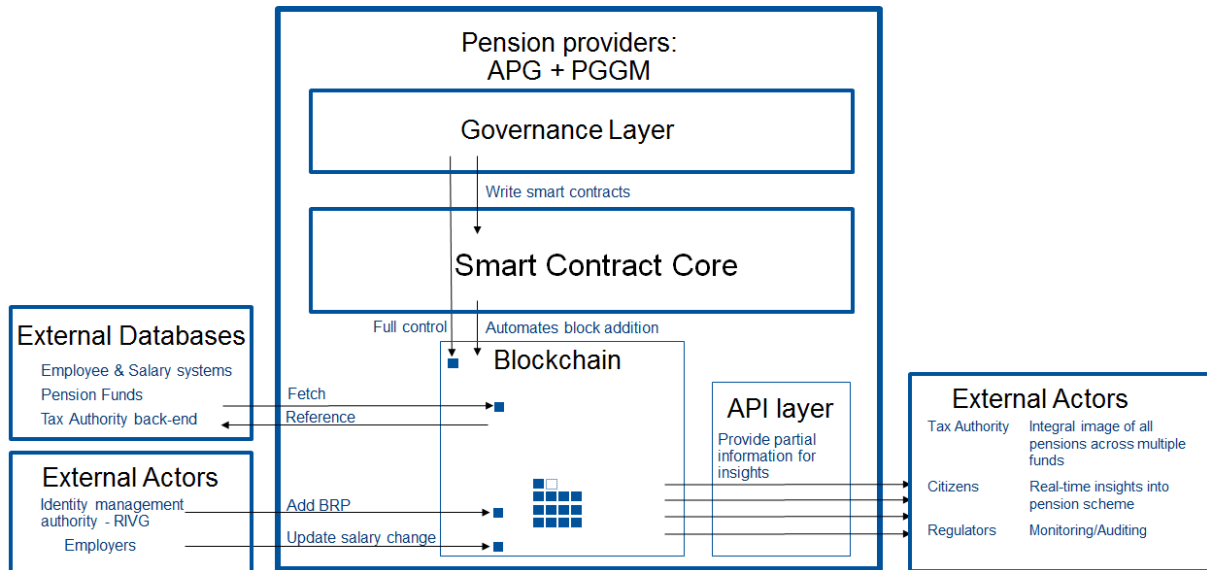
Pension providers:
APG + PGGM

Governance Layer

Write smart contracts

Smart Contract Core

Full control

Automates block addition

Blockchain

API layer

Provide partial information for insights

External Databases

Employee & Salary systems
Pension Funds
Tax Authority back-end

Fetch
Reference

External Actors

Identity management authority - RIVG
Employers

Add BRP
Update salary change

External Actors

| Tax Authority | Integral image of all pensions across multiple funds |
|---|---|
| Citizens | Real-time insights into pension scheme |
| Regulators | Monitoring/Auditing |